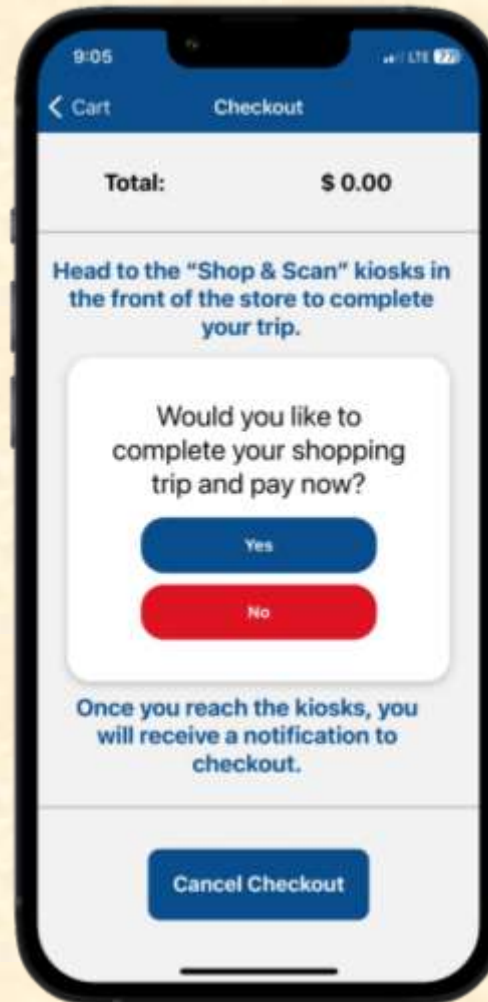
9:05

LTE 77

< Cart

Checkout

Total: $ 0.00

Head to the "Shop & Scan" kiosks in the front of the store to complete your trip.

Would you like to complete your shopping trip and pay now?

Yes

No

Once you reach the kiosks, you will receive a notification to checkout.

Cancel Checkout